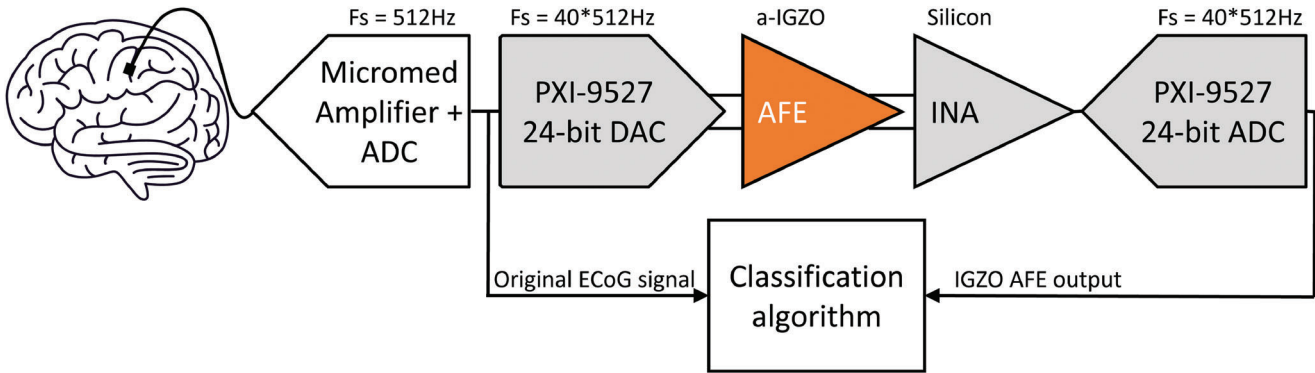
Fs = 512Hz

Micromed Amplifier + ADC

Fs = 40*512Hz

PXI-9527 24-bit DAC

a-IGZO

AFE

Silicon

INA

Fs = 40*512Hz

PXI-9527 24-bit ADC

Original ECoG signal

Classification algorithm

IGZO AFE output